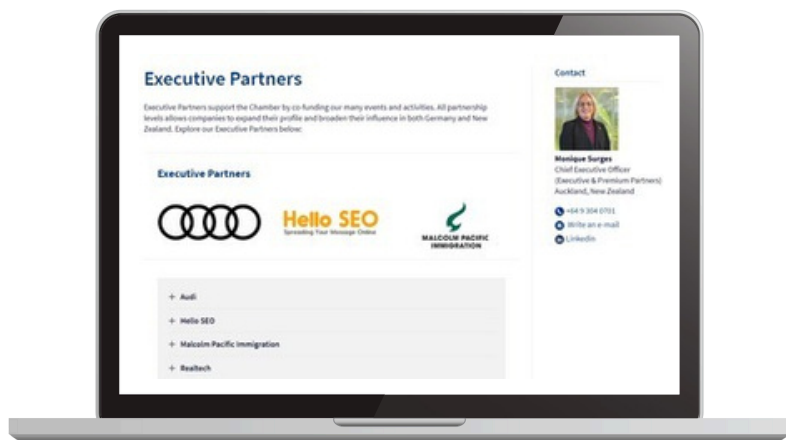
Executive Partners

Executive Partners support the Chamber by co-funding our many events and activities. All partnership levels allows companies to expand their profile and broaden their influence in both Germany and New Zealand. Explore our Executive Partners below:

Executive Partners

Hello SEO
Spreading Your Message Online

MALCOLM PACIFIC IMMIGRATION

+ Audi

+ Hello SEO

+ Malcolm Pacific Immigration

+ Realtech

Contact

Monique Surges
Chief Executive Officer (Executive & Premium Partners)
Auckland, New Zealand

+64 9 304 0701

Write an e-mail

LinkedIn